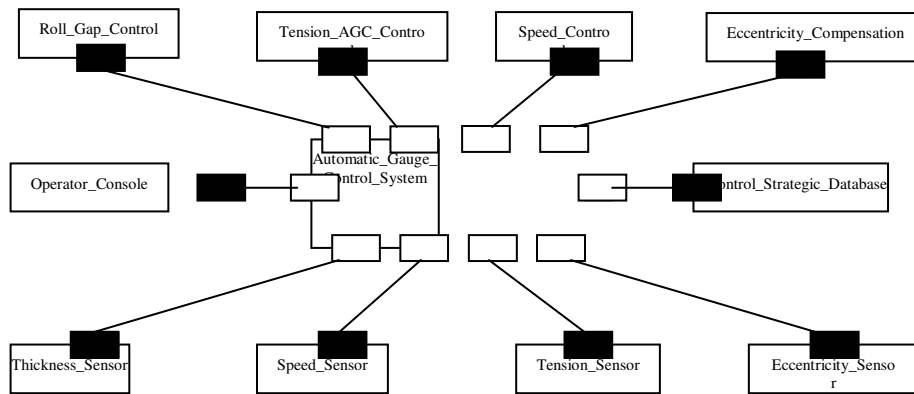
Roll_Gap_Control

Tension_AGC_Contro

Speed_Contro

Eccentricity_Compensation

Automatic_Gauge_ Control_System

Operator_Console

Control_Strategic_Database

Thickness_Sensor

Speed_Sensor

Tension_Sensor

Eccentricity_Senso r